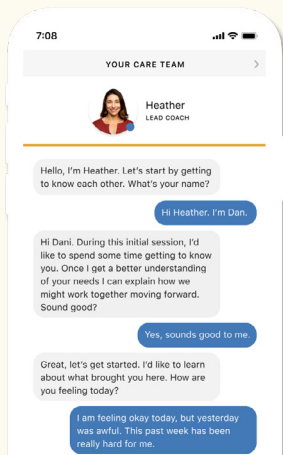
7:08

YOUR CARE TEAM

Heather
LEAD COACH

Hello, I'm Heather. Let's start by getting to know each other. What's your name?

Hi Heather. I'm Dan.

Hi Dani. During this initial session, I'd like to spend some time getting to know you. Once I get a better understanding of your needs I can explain how we might work together moving forward. Sound good?

Yes, sounds good to me.

Great, let's get started. I'd like to learn about what brought you here. How are you feeling today?

I am feeling okay today, but yesterday was awful. This past week has been really hard for me.